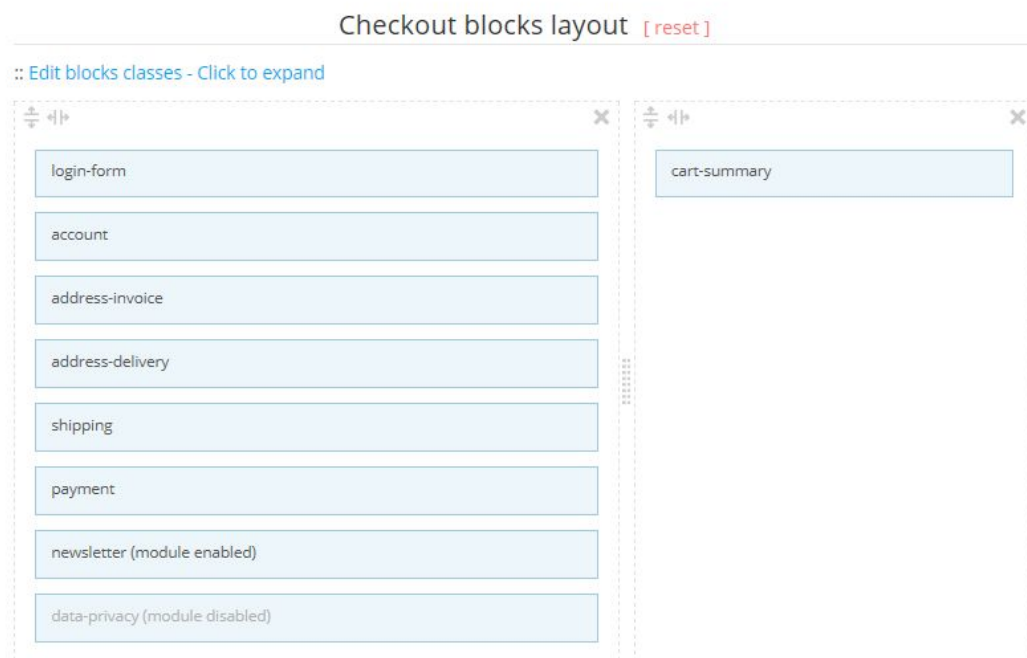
Checkout blocks layout [ reset ]

:: Edit blocks classes - Click to expand

login-form

account

address-invoice

address-delivery

shipping

payment

newsletter (module enabled)

data-privacy (module disabled)

cart-summary